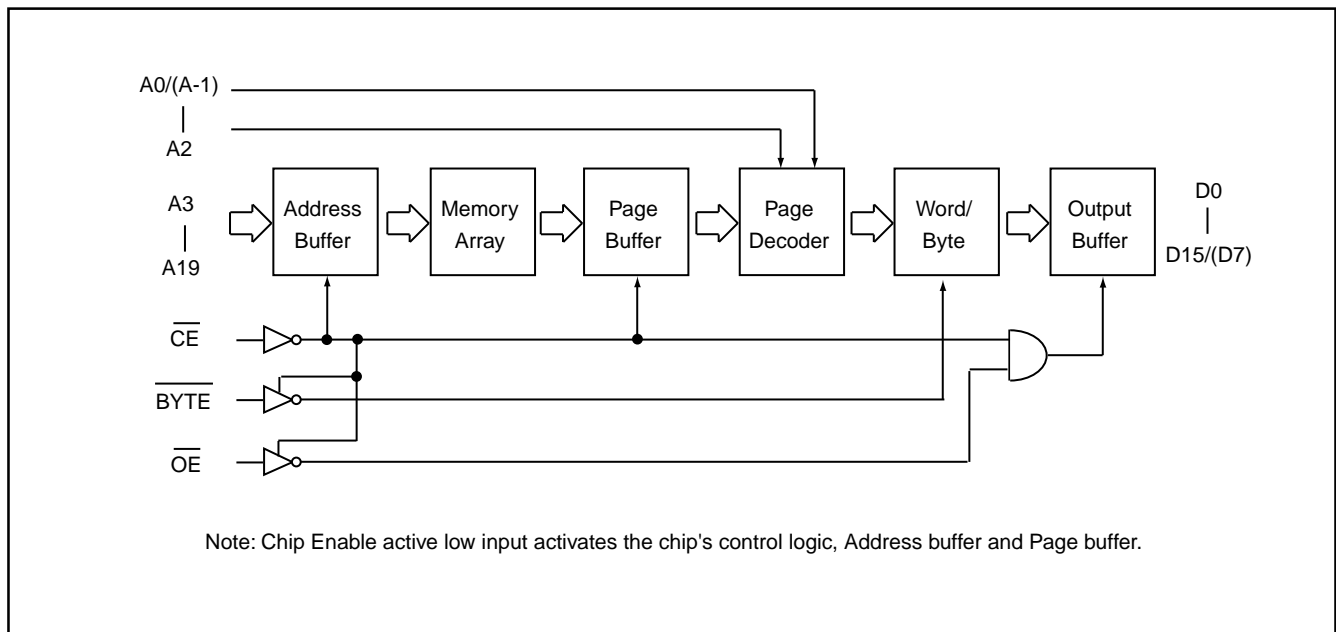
A0/(A-1)
|
A2

A3
|
A19

Address Buffer

Memory Array

Page Buffer

Page Decoder

Word/ Byte

Output Buffer

D0
|
D15/(D7)

$\overline{CE}$

$\overline{BYTE}$

$\overline{OE}$

Note: Chip Enable active low input activates the chip's control logic, Address buffer and Page buffer.